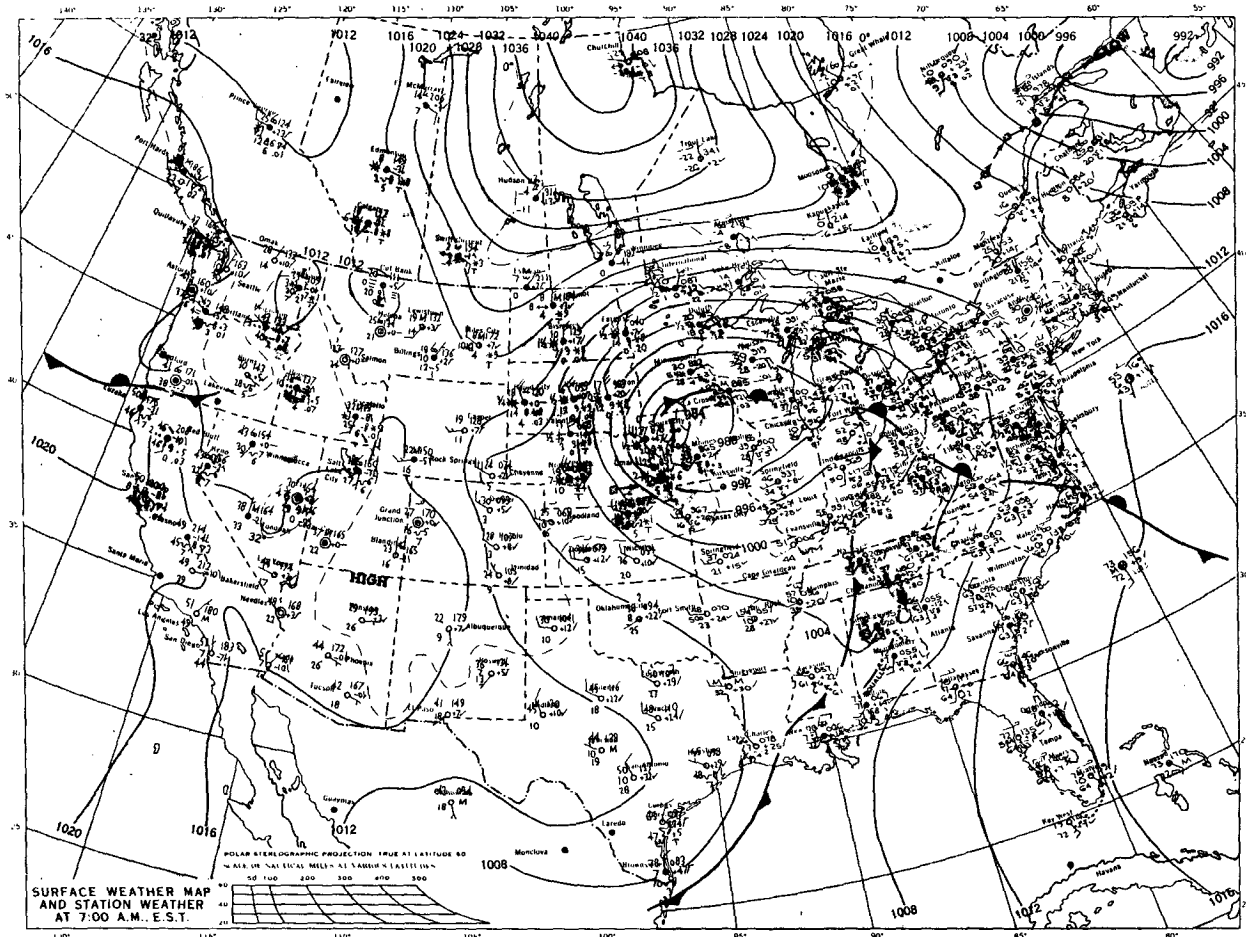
1016 1012 1012 1016 1020 1024 1028 1032 1036 1040 1040 1036 1032 1028 1024 1020 1016 1012 1008 1004 1000 996 992

992 996 1000 1004 1008 1012 1016

1012 1012

984 988 992 996 1000 1004 1008

1020 1020 1016 1012 1008 1008 1012 1016

HIGH

Seattle Portland Omak Spokane Cut Bank Helena Billings Lewistown Salmon Edmonton Calgary Churchill Hudson Bay Moosonee Kapuskasing Kitchener Trout Lake Duluth Marquette Sault Ste Marie International Falls Minot Bismarck Fargo Huron Rapid City Pierre Omaha Des Moines La Crosse Milwaukee Chicago Fort Wayne Indianapolis Springfield St Louis Evansville Louisville Cincinnati Detroit Toronto Buffalo Albany Boston Nantucket New York Philadelphia Salisbury Washington Pittsburgh Roanoke Raleigh Wilmington Charleston Savannah Jacksonville Tampa Miami Key West Havana Nassau Atlanta Montgomery Mobile New Orleans Lake Charles Shreveport Jackson Memphis Nashville Chattanooga Knoxville Fort Smith Oklahoma City Amarillo Abilene Midland El Paso Del Rio San Antonio Laredo Corpus Christi Brownsville Houston Dallas Monclova Guaymas Albuquerque Phoenix Tucson Needles Las Vegas Salt Lake City Grand Junction Denver Cheyenne Rock Springs Pueblo Trinidad Goodland Dodge City Kansas City North Platte Winnemucca Reno Red Bluff Eureka Lakeview Medford San Francisco Fresno Bakersfield Santa Maria Los Angeles San Diego Yuma Cape Girardeau Springfield Quebec Montreal Burlington Syracuse Moncton Chatham Caribou Portland Quillayute Astoria Prince Rupert Fort Nelson McMurray Fort Chimo Great Whale Killaloe Kapuskasing Sydney Halifax Yarmouth

POLAR STEREOGRAPHIC PROJECTION TRUE AT LATITUDE 60
SCALE OF NAUTICAL MILES AT VARIOUS LATITUDES
50 100 200 300 400 500

SURFACE WEATHER MAP AND STATION WEATHER AT 7:00 A.M., E.S.T.